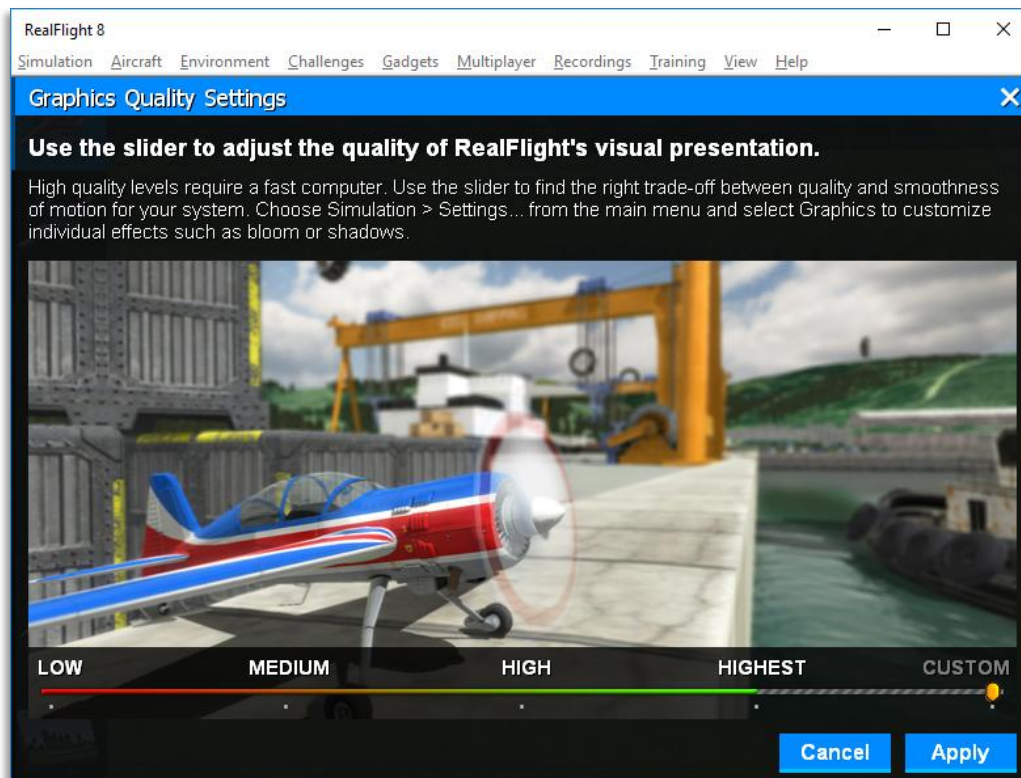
RealFlight 8

Simulation Aircraft Environment Challenges Gadgets Multiplayer Recordings Training View Help

Graphics Quality Settings

Use the slider to adjust the quality of RealFlight's visual presentation.

High quality levels require a fast computer. Use the slider to find the right trade-off between quality and smoothness of motion for your system. Choose Simulation > Settings... from the main menu and select Graphics to customize individual effects such as bloom or shadows.

LOW MEDIUM HIGH HIGHEST CUSTOM

Cancel Apply